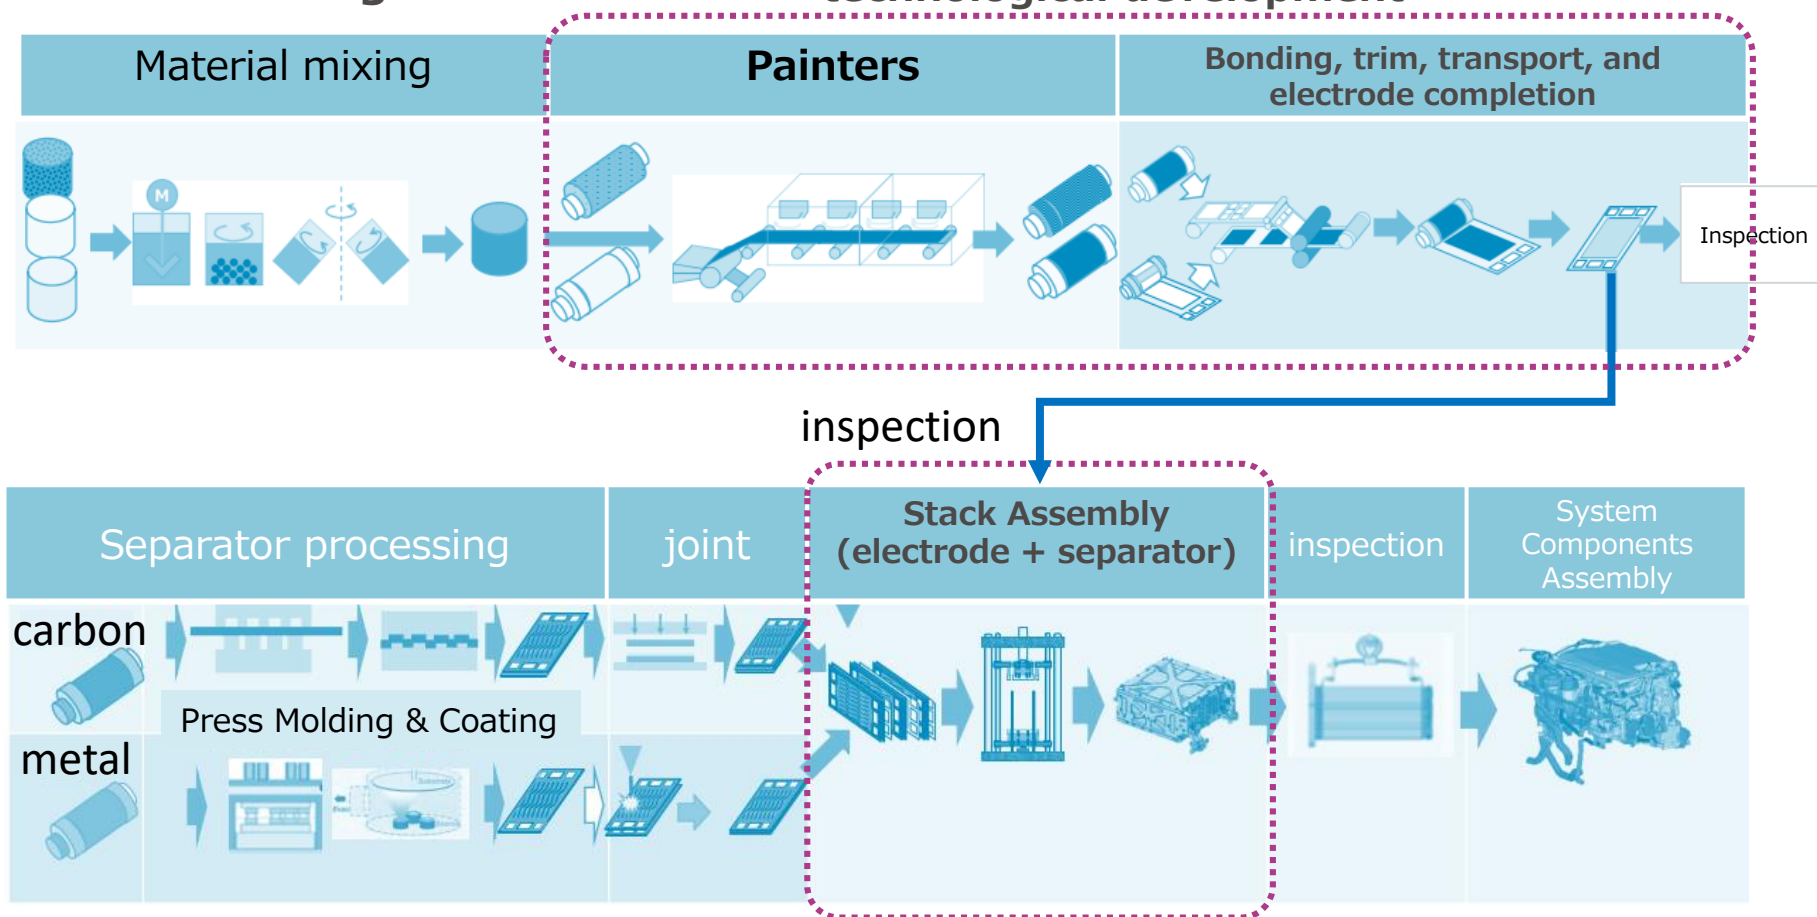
Material mixing

Painters

Bonding, trim, transport, and electrode completion

M

Inspection

inspection

Separator processing

joint

Stack Assembly (electrode + separator)

inspection

System Components Assembly

carbon

Press Molding & Coating

metal